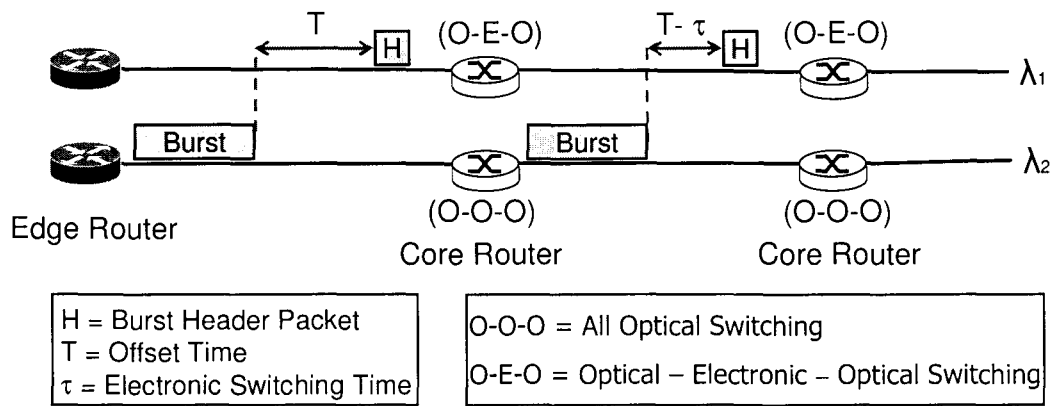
T

H

(O-E-O)

T- $\tau$

H

(O-E-O)

$\lambda_1$

Burst

Burst

$\lambda_2$

Edge Router

(O-O-O)

Core Router

(O-O-O)

Core Router

H = Burst Header Packet
T = Offset Time
$\tau$ = Electronic Switching Time

O-O-O = All Optical Switching

O-E-O = Optical – Electronic – Optical Switching